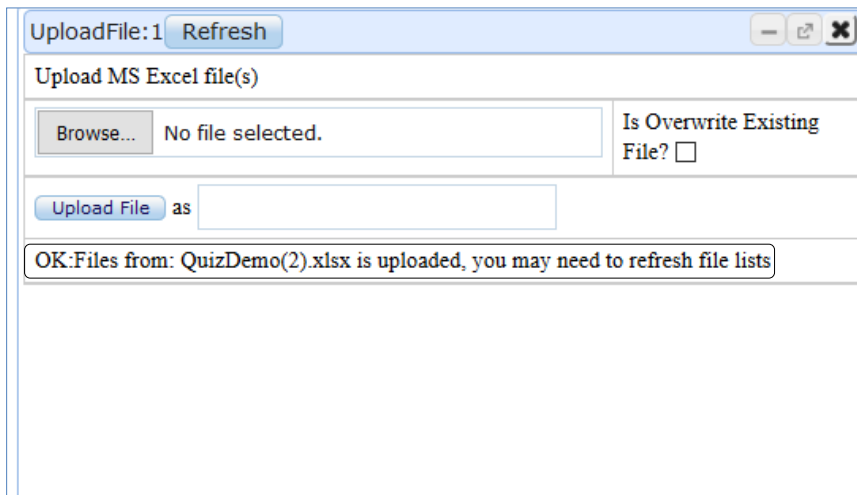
UploadFile:1 Refresh

Upload MS Excel file(s)

Browse... No file selected.

Is Overwrite Existing File?

Upload File as

OK:Files from: QuizDemo(2).xlsx is uploaded, you may need to refresh file lists